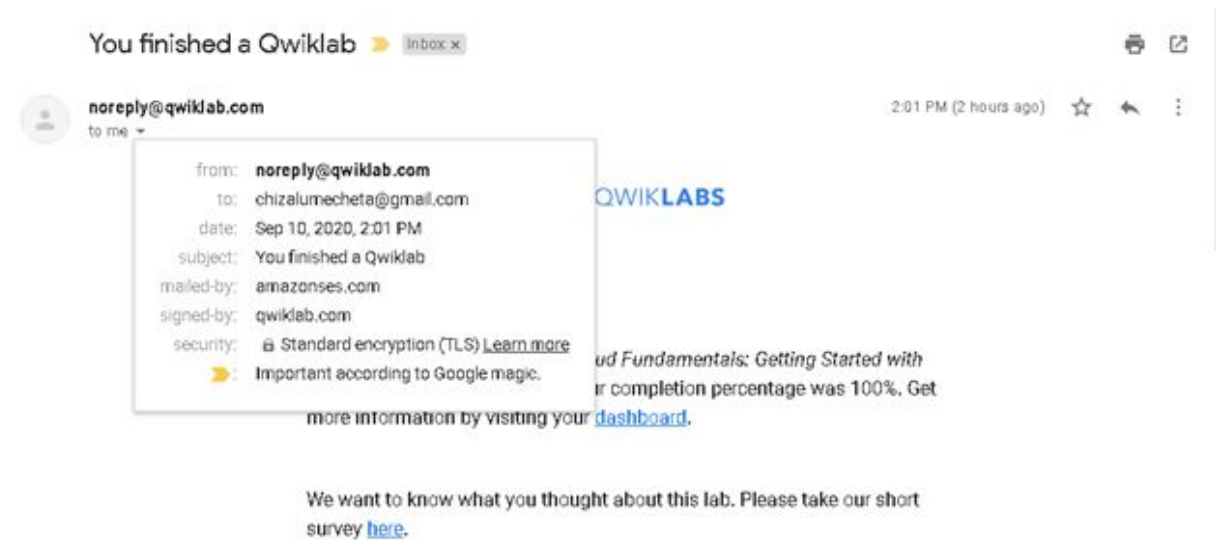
You finished a Qwiklab Inbox ×

noreply@qwiklab.com
to me

2:01 PM (2 hours ago)

from: noreply@qwiklab.com
to: chizalumecheta@gmail.com
date: Sep 10, 2020, 2:01 PM
subject: You finished a Qwiklab
mailed-by: amazonses.com
signed-by: qwiklab.com
security: Standard encryption (TLS) Learn more
Important according to Google magic.

QWIKLABS

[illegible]ud Fundamentals: Getting Started with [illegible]r completion percentage was 100%. Get more information by visiting your dashboard.

We want to know what you thought about this lab. Please take our short survey here.